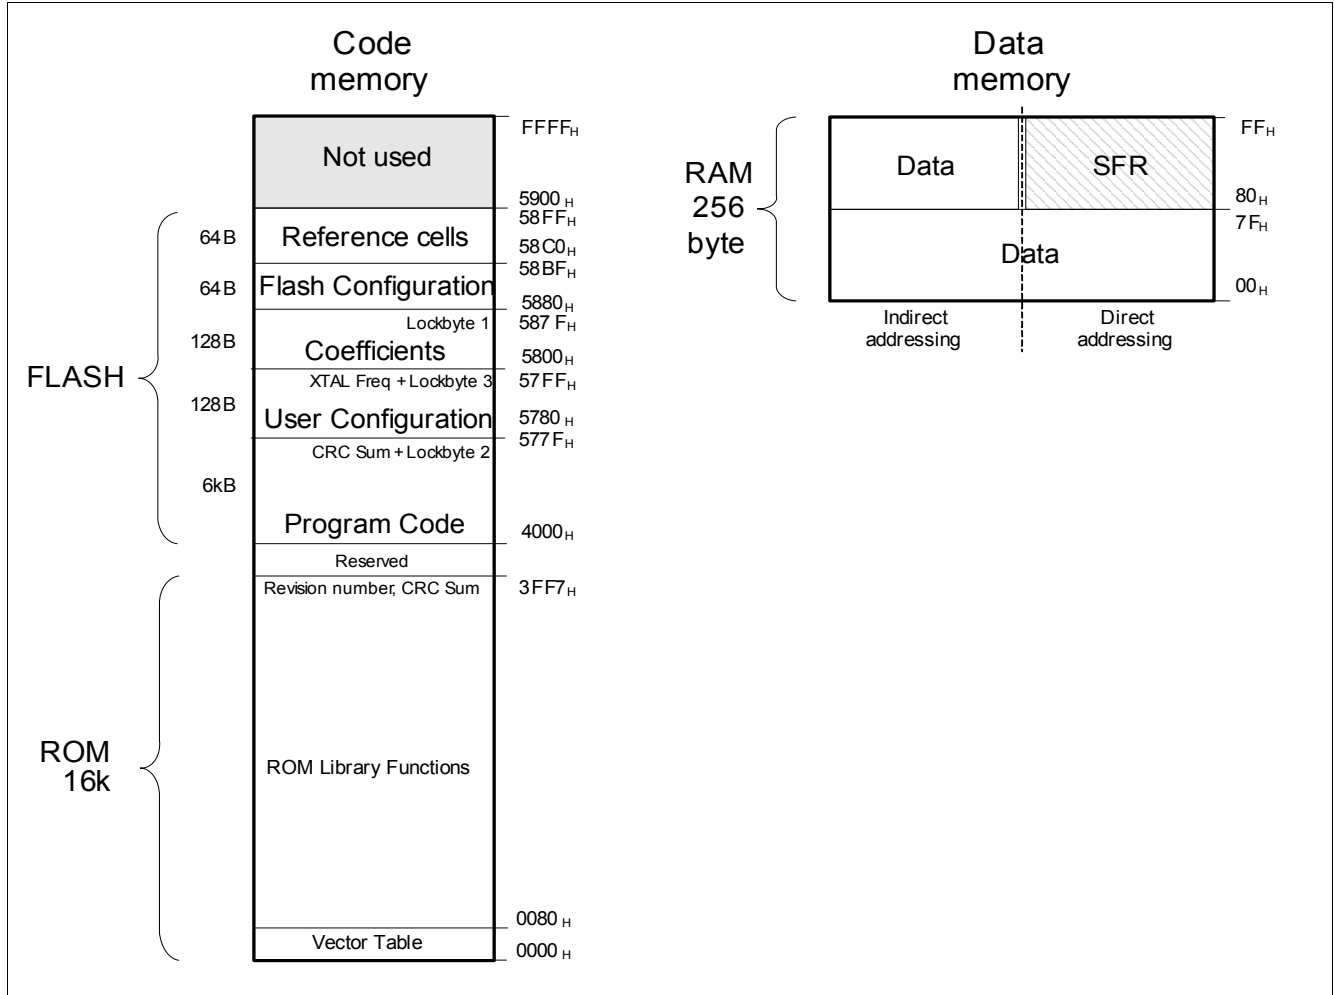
Code memory

Not used

FFFF$_H$

5900$_H$

58FF$_H$

64B

Reference cells

58C0$_H$

58BF$_H$

64B

Flash Configuration

5880$_H$

Lockbyte 1

587F$_H$

128B

Coefficients

5800$_H$

XTAL Freq + Lockbyte 3

57FF$_H$

FLASH

128B

User Configuration

5780$_H$

577F$_H$

CRC Sum + Lockbyte 2

6kB

Program Code

4000$_H$

Reserved

Revision number, CRC Sum

3FF7$_H$

ROM 16k

ROM Library Functions

0080$_H$

Vector Table

0000$_H$

Data memory

RAM 256 byte

Data

SFR

FF$_H$

80$_H$

7F$_H$

Data

00$_H$

Indirect addressing

Direct addressing